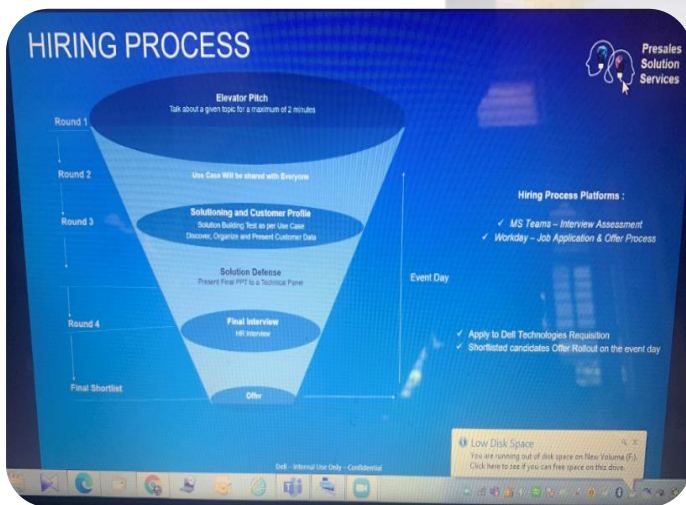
HIRING PROCESS

Presales Solution Services

Round 1

Elevator Pitch
Talk about a given topic for a maximum of 2 minutes

Round 2

Use Case Will be shared with Everyone

Round 3

Solutioning and Customer Profile
Solution Building Test as per Use Case
Discover, Organize and Present Customer Data

Solution Defense
Present Final PPT to a Technical Panel

Round 4

Final Interview
HR Interview

Final Shortlist

Offer

Event Day

Hiring Process Platforms :

✓ MS Teams – Interview Assessment
✓ Workday – Job Application & Offer Process

✓ Apply to Dell Technologies Requisition
✓ Shortlisted candidates Offer Rollout on the event day

Dell - Internal Use Only - Confidential

Low Disk Space
You are running out of disk space on New Volume (F:).
Click here to see if you can free space on this drive.